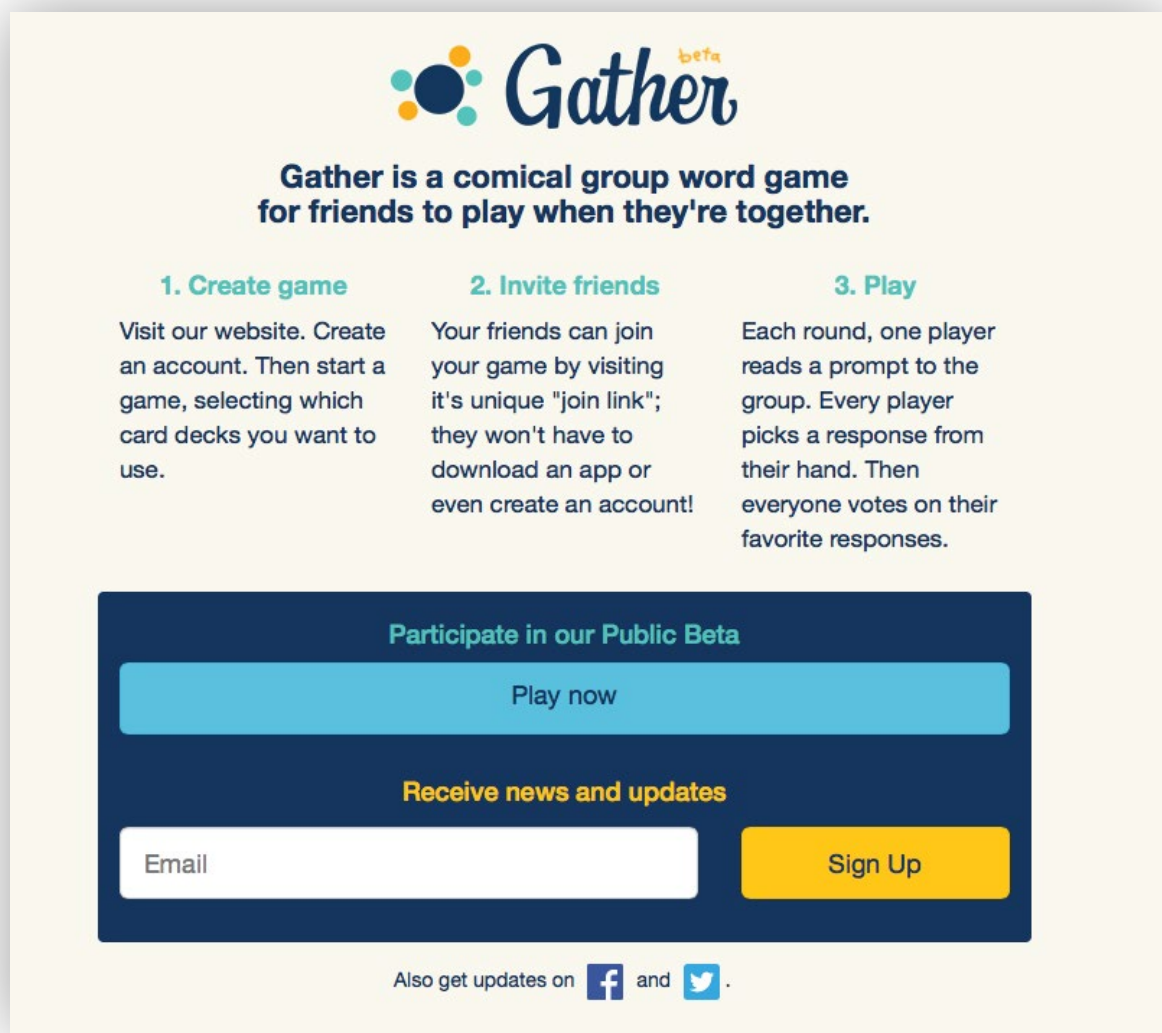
Gather beta

Gather is a comical group word game for friends to play when they're together.

1. Create game

Visit our website. Create an account. Then start a game, selecting which card decks you want to use.

2. Invite friends

Your friends can join your game by visiting it's unique "join link"; they won't have to download an app or even create an account!

3. Play

Each round, one player reads a prompt to the group. Every player picks a response from their hand. Then everyone votes on their favorite responses.

Participate in our Public Beta

Play now

Receive news and updates

Email

Sign Up

Also get updates on f and .